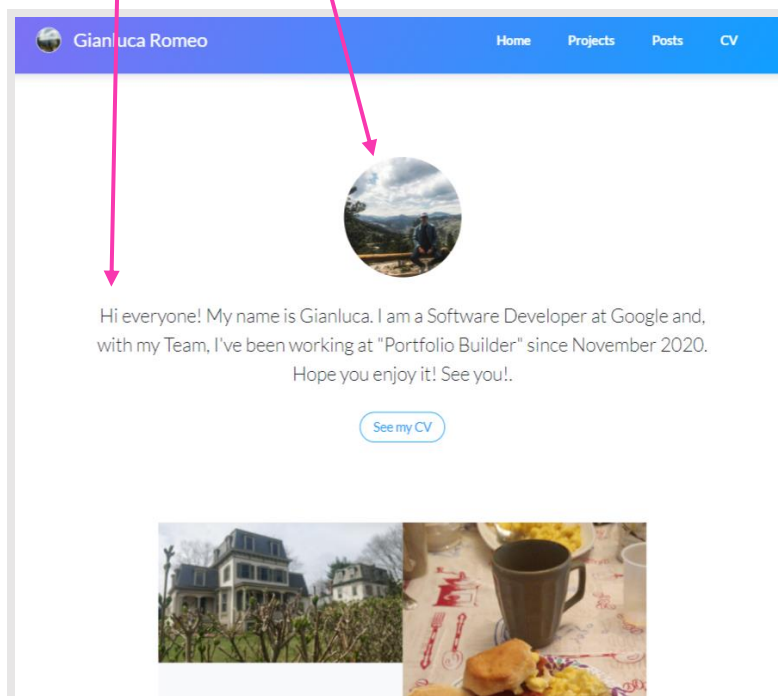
Gianluca Romeo

Home Projects Posts CV

Hi everyone! My name is Gianluca. I am a Software Developer at Google and, with my Team, I've been working at "Portfolio Builder" since November 2020. Hope you enjoy it! See you!.

See my CV